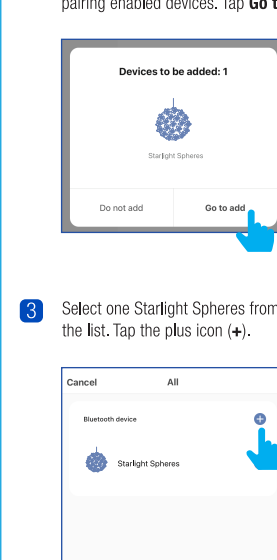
pairing enabled devices. Tap **Go t**

Devices to be added: 1

Starlight Spheres

Do not add

Go to add

3 Select one Starlight Spheres from the list. Tap the plus icon (+).

Cancel

All

Bluetooth device

Starlight Spheres